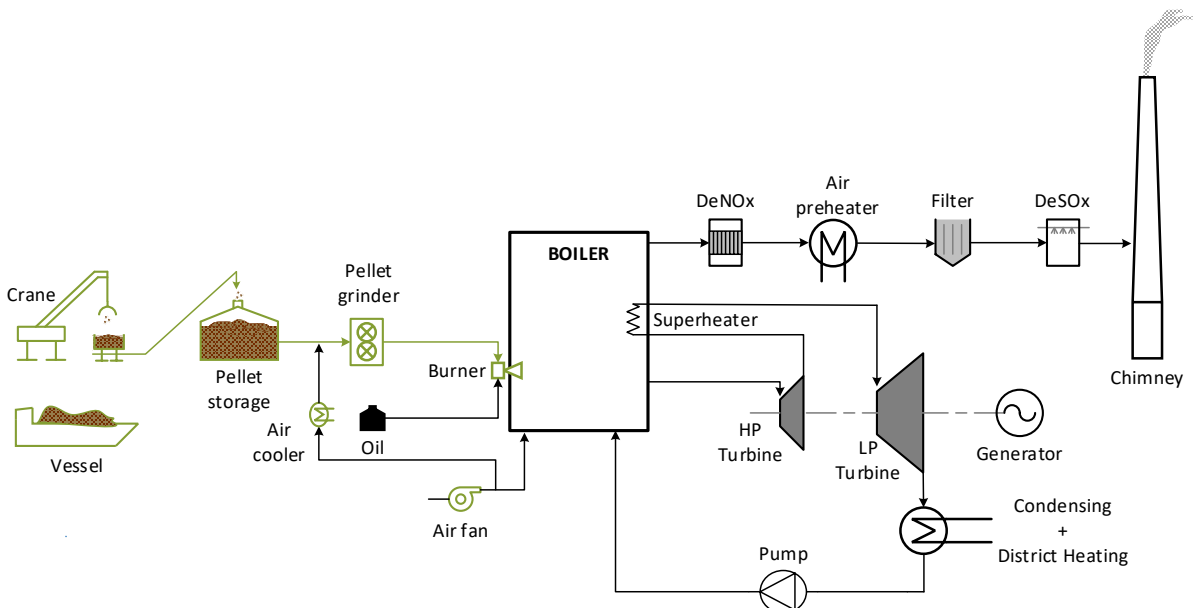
Crane

Vessel

Pellet storage

Pellet grinder

Air cooler

Oil

Burner

Air fan

BOILER

Superheater

DeNOx

Air preheater

Filter

DeSOx

Chimney

HP Turbine

LP Turbine

Generator

Condensing + District Heating

Pump